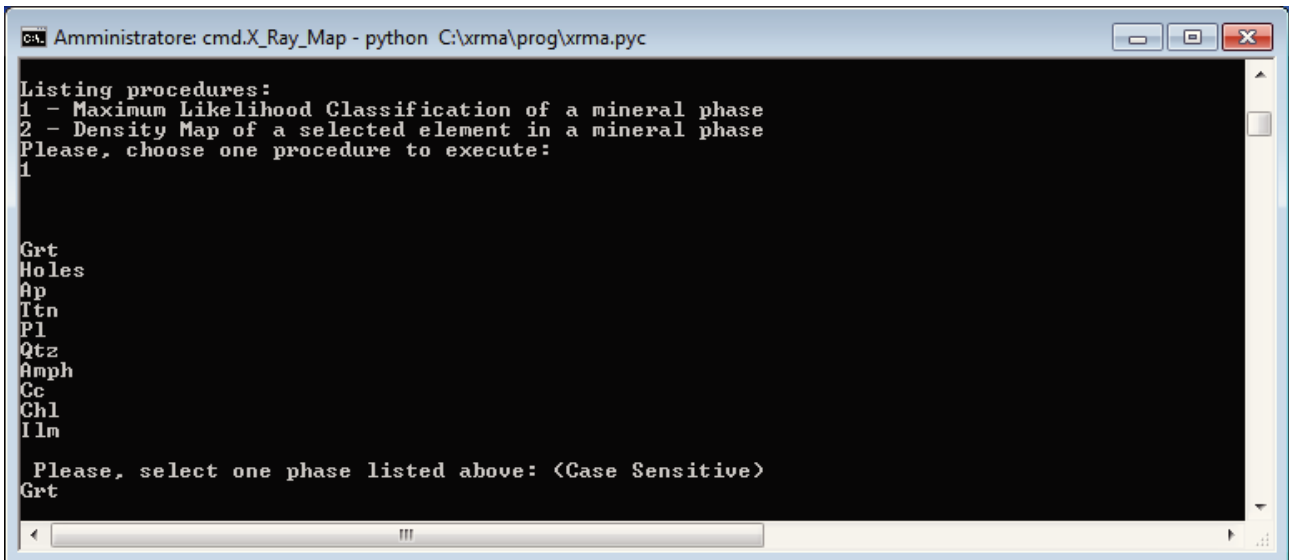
Amministratore: cmd.X_Ray_Map - python C:\xrma\prog\xrma.pyc

Listing procedures:
1 - Maximum Likelihood Classification of a mineral phase
2 - Density Map of a selected element in a mineral phase
Please, choose one procedure to execute:
1

Grt
Holes
Ap
Ttn
Pl
Qtz
Amph
Cc
Chl
Ilm

Please, select one phase listed above: (Case Sensitive)
Grt